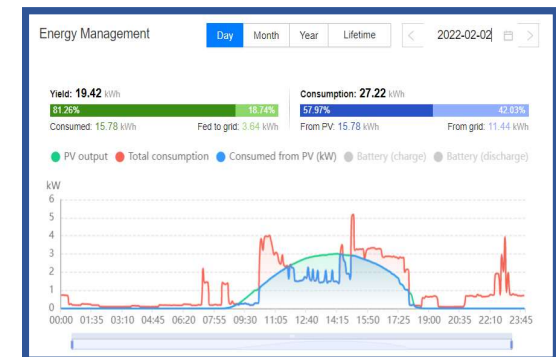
Energy Management

Day Month Year Lifetime

2022-02-02

Yield: 19.42 kWh
81.26% 18.74%
Consumed: 15.78 kWh Fed to grid: 3.64 kWh

Consumption: 27.22 kWh
57.97% 42.03%
From PV: 15.78 kWh From grid: 11.44 kWh

PV output Total consumption Consumed from PV (kW) Battery (charge) Battery (discharge)

kW
6
5
4
3
2
1
0
00:00 01:35 03:10 04:45 06:20 07:55 09:30 11:05 12:40 14:15 15:50 17:25 19:00 20:35 22:10 23:45